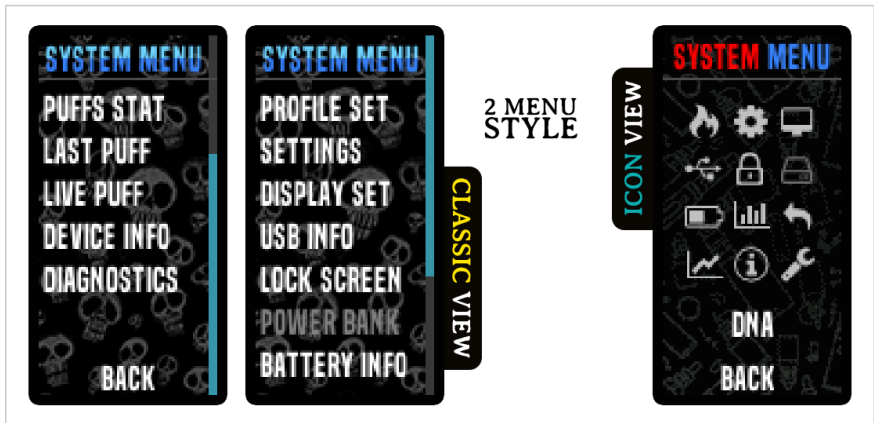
SYSTEM MENU
PUFFS STAT
LAST PUFF
LIVE PUFF
DEVICE INFO
DIAGNOSTICS
BACK

SYSTEM MENU
PROFILE SET
SETTINGS
DISPLAY SET
USB INFO
LOCK SCREEN
POWER BANK
BATTERY INFO

CLASSIC VIEW

2 MENU STYLE

ICON VIEW

SYSTEM MENU
DNA
BACK